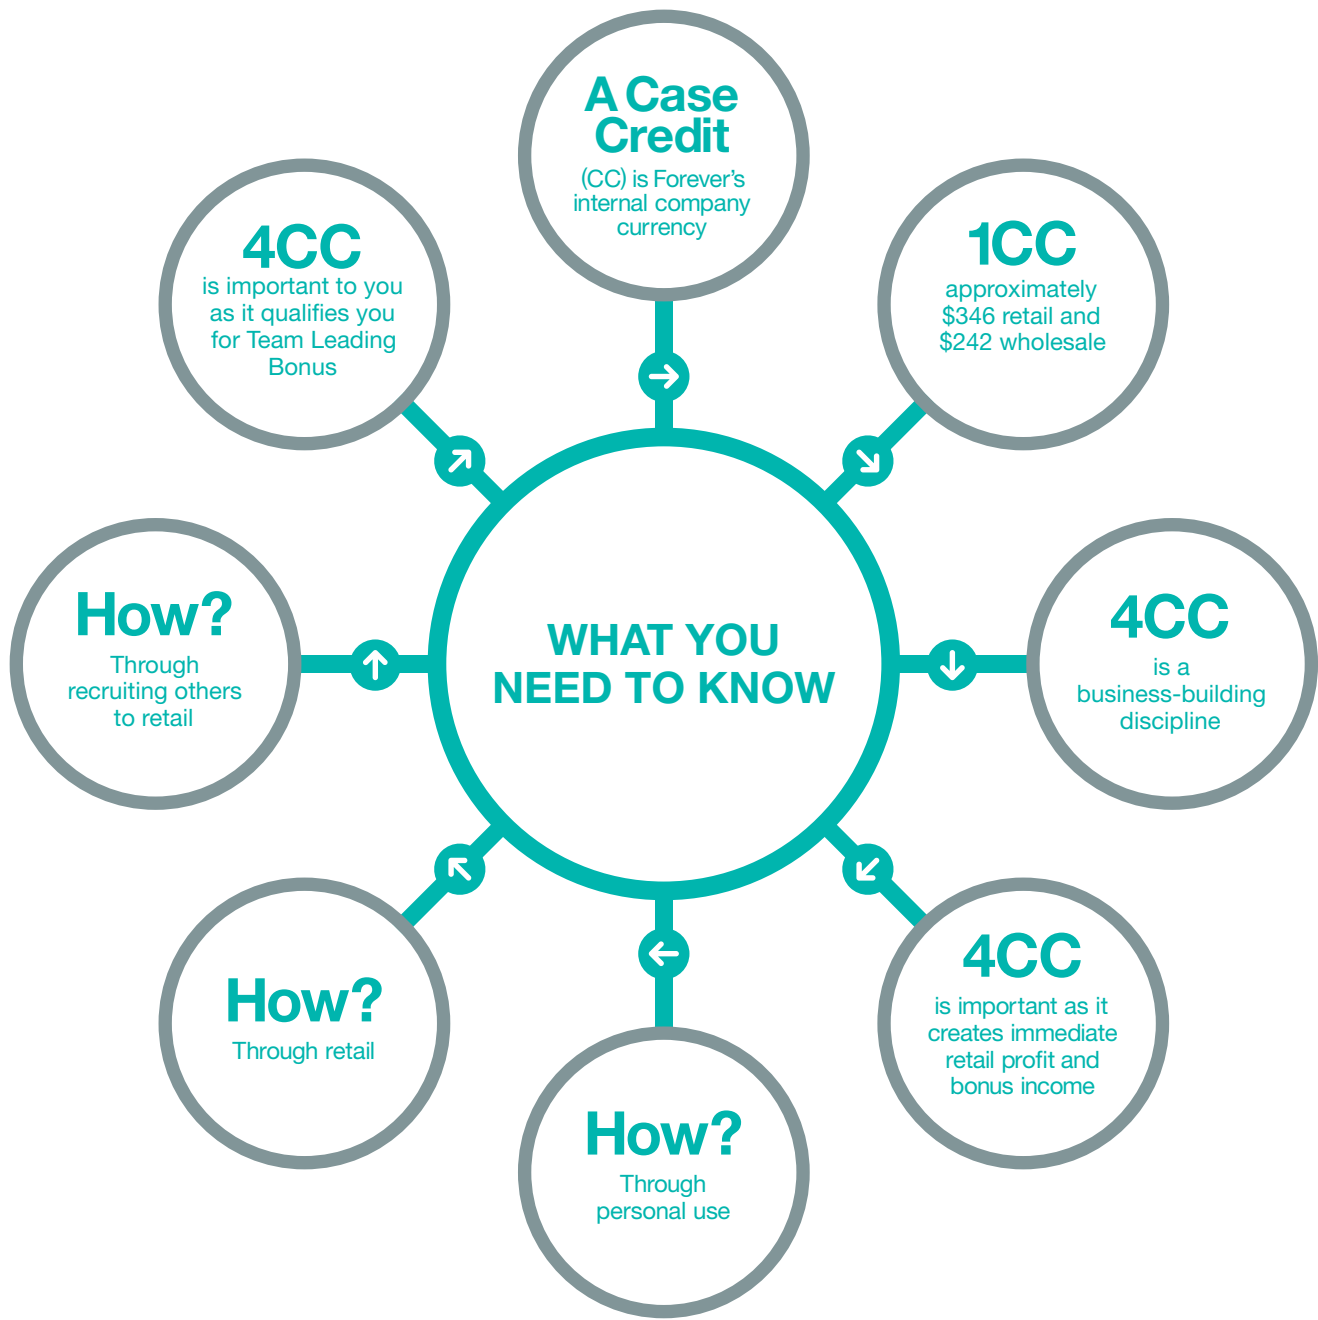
WHAT YOU NEED TO KNOW

A Case Credit
(CC) is Forever's internal company currency

1CC
approximately $346 retail and $242 wholesale

4CC
is a business-building discipline

4CC
is important as it creates immediate retail profit and bonus income

How?
Through personal use

How?
Through retail

How?
Through recruiting others to retail

4CC
is important to you as it qualifies you for Team Leading Bonus